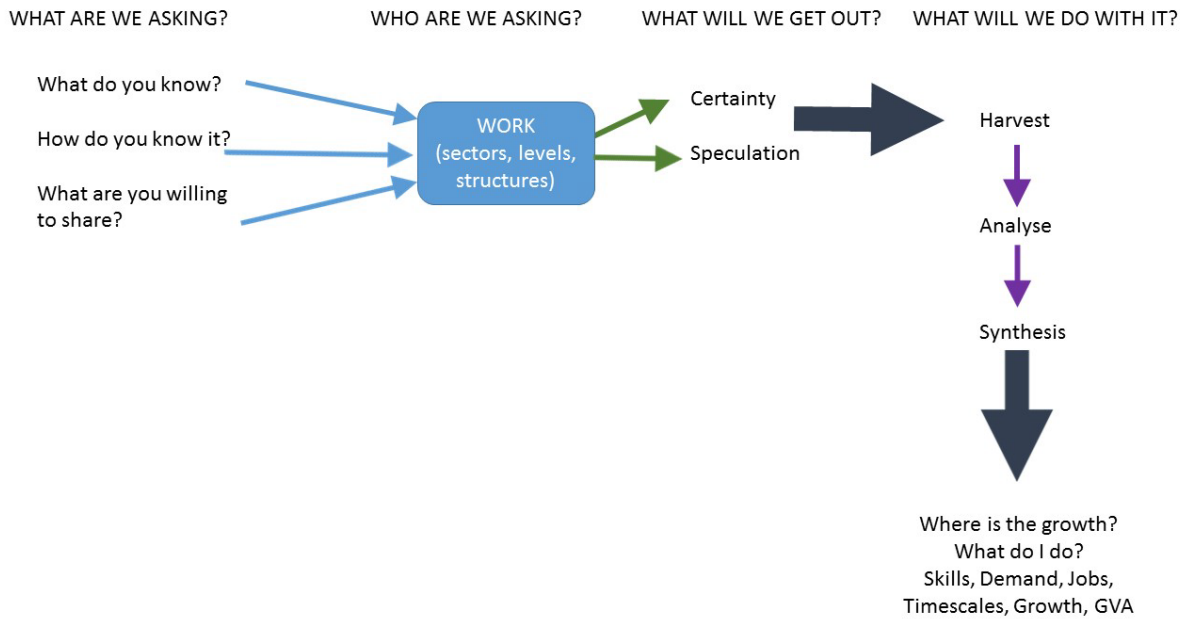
WHAT ARE WE ASKING?

WHO ARE WE ASKING?

WHAT WILL WE GET OUT?

WHAT WILL WE DO WITH IT?

What do you know?

How do you know it?

What are you willing to share?

WORK
(sectors, levels, structures)

Certainty

Speculation

Harvest

Analyse

Synthesis

Where is the growth?
What do I do?
Skills, Demand, Jobs,
Timescales, Growth, GVA